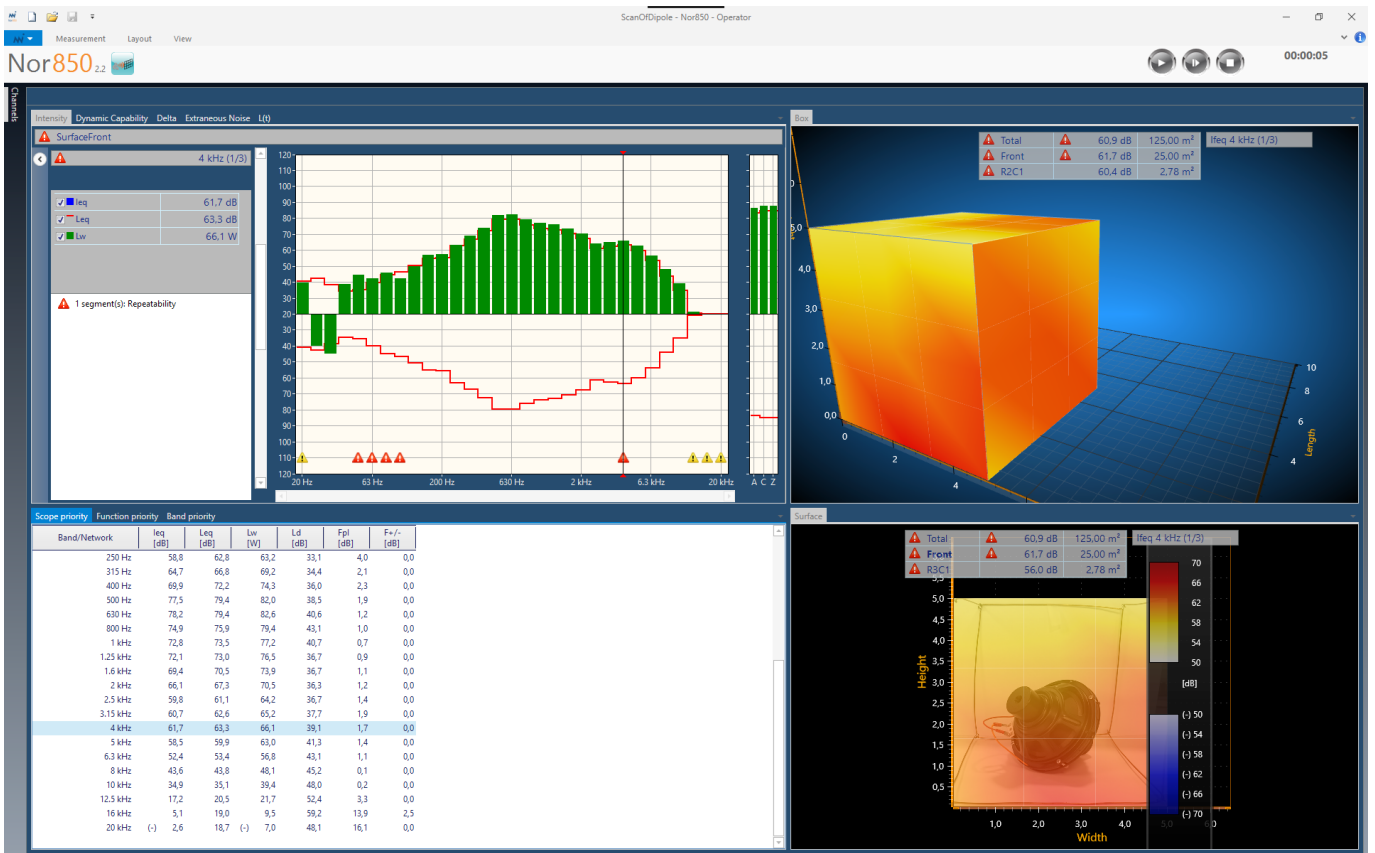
ScanOfDipole - Nor850 - Operator

Measurement Layout View

Nor850 2.2

00:00:05

Channels

Intensity Dynamic Capability Delta Extraneous Noise L(t)

SurfaceFront

4 kHz (1/3)

| | |
|---|---|
| Ieq | 61,7 dB |
| Leq | 63,3 dB |
| Lw | 66,1 W |

1 segment(s): Repeatability

120 110 100 90 80 70 60 50 40 30 20 30 40 50 60 70 80 90 100 110 120

20 Hz 63 Hz 200 Hz 630 Hz 2 kHz 6.3 kHz 20 kHz

A C Z

Box

| | | |
|---|---|---|
| Total | 60,9 dB | 125,00 m² |
| Front | 61,7 dB | 25,00 m² |
| R2C1 | 60,4 dB | 2,78 m² |

Ifeq 4 kHz (1/3)

5,0 4,0 3,0 2,0 1,0 0,0 0 2 4 10 8 6 4 Length

Scope priority Function priority Band priority

| Band/Network | Ieq [dB] | Leq [dB] | Lw [W] | Ld [dB] | Fpl [dB] | F+/- [dB] |
|---|---|---|---|---|---|---|
| 250 Hz | 58,8 | 62,8 | 63,2 | 33,1 | 4,0 | 0,0 |
| 315 Hz | 64,7 | 66,8 | 69,2 | 34,4 | 2,1 | 0,0 |
| 400 Hz | 69,9 | 72,2 | 74,3 | 36,0 | 2,3 | 0,0 |
| 500 Hz | 77,5 | 79,4 | 82,0 | 38,5 | 1,9 | 0,0 |
| 630 Hz | 78,2 | 79,4 | 82,6 | 40,6 | 1,2 | 0,0 |
| 800 Hz | 74,9 | 75,9 | 79,4 | 43,1 | 1,0 | 0,0 |
| 1 kHz | 72,8 | 73,5 | 77,2 | 40,7 | 0,7 | 0,0 |
| 1.25 kHz | 72,1 | 73,0 | 76,5 | 36,7 | 0,9 | 0,0 |
| 1.6 kHz | 69,4 | 70,5 | 73,9 | 36,7 | 1,1 | 0,0 |
| 2 kHz | 66,1 | 67,3 | 70,5 | 36,3 | 1,2 | 0,0 |
| 2.5 kHz | 59,8 | 61,1 | 64,2 | 36,7 | 1,4 | 0,0 |
| 3.15 kHz | 60,7 | 62,6 | 65,2 | 37,7 | 1,9 | 0,0 |
| 4 kHz | 61,7 | 63,3 | 66,1 | 39,1 | 1,7 | 0,0 |
| 5 kHz | 58,5 | 59,9 | 63,0 | 41,3 | 1,4 | 0,0 |
| 6.3 kHz | 52,4 | 53,4 | 56,8 | 43,1 | 1,1 | 0,0 |
| 8 kHz | 43,6 | 43,8 | 48,1 | 45,2 | 0,1 | 0,0 |
| 10 kHz | 34,9 | 35,1 | 39,4 | 48,0 | 0,2 | 0,0 |
| 12.5 kHz | 17,2 | 20,5 | 21,7 | 52,4 | 3,3 | 0,0 |
| 16 kHz | 5,1 | 19,0 | 9,5 | 59,2 | 13,9 | 2,5 |
| 20 kHz | (-) 2,6 | 18,7 | (-) 7,0 | 48,1 | 16,1 | 0,0 |

Surface

| | | |
|---|---|---|
| Total | 60,9 dB | 125,00 m² |
| Front | 61,7 dB | 25,00 m² |
| R3C1 | 56,0 dB | 2,78 m² |

Ifeq 4 kHz (1/3)

70 66 62 58 54 50 [dB] (-) 50 (-) 54 (-) 58 (-) 62 (-) 66 (-) 70

5,0 4,5 4,0 3,5 3,0 2,5 2,0 1,5 1,0 0,5 Height

1,0 2,0 3,0 4,0 5,0 Width